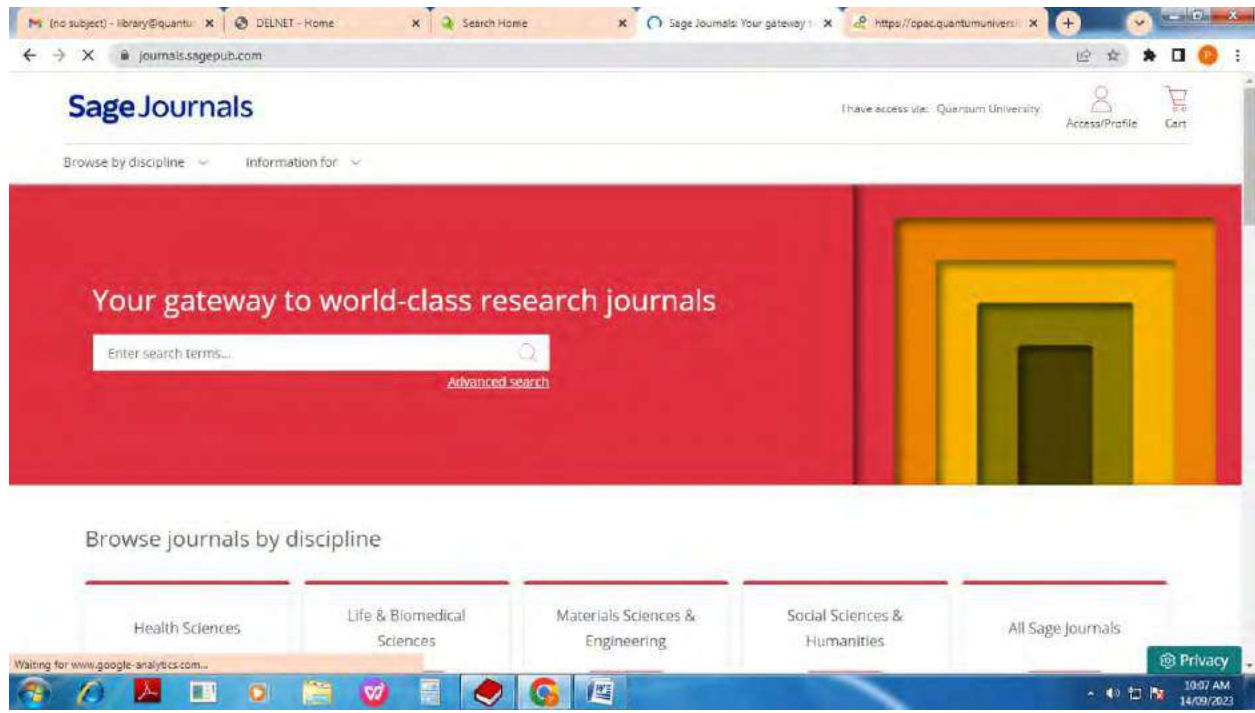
(no subject) - library@quantu ×
DELNET - Home ×
Search Home ×
Sage Journals: Your gateway t ×
https://opac.quantumuniversi ×

journals.sagepub.com

Sage Journals

I have access via: Quantum University

Access/Profile

Cart

Browse by discipline

Information for

Your gateway to world-class research journals

Enter search terms...

Advanced search

Browse journals by discipline

Health Sciences

Life & Biomedical Sciences

Materials Sciences & Engineering

Social Sciences & Humanities

All Sage Journals

Waiting for www.google-analytics.com...

Privacy

10:07 AM
14/09/2023